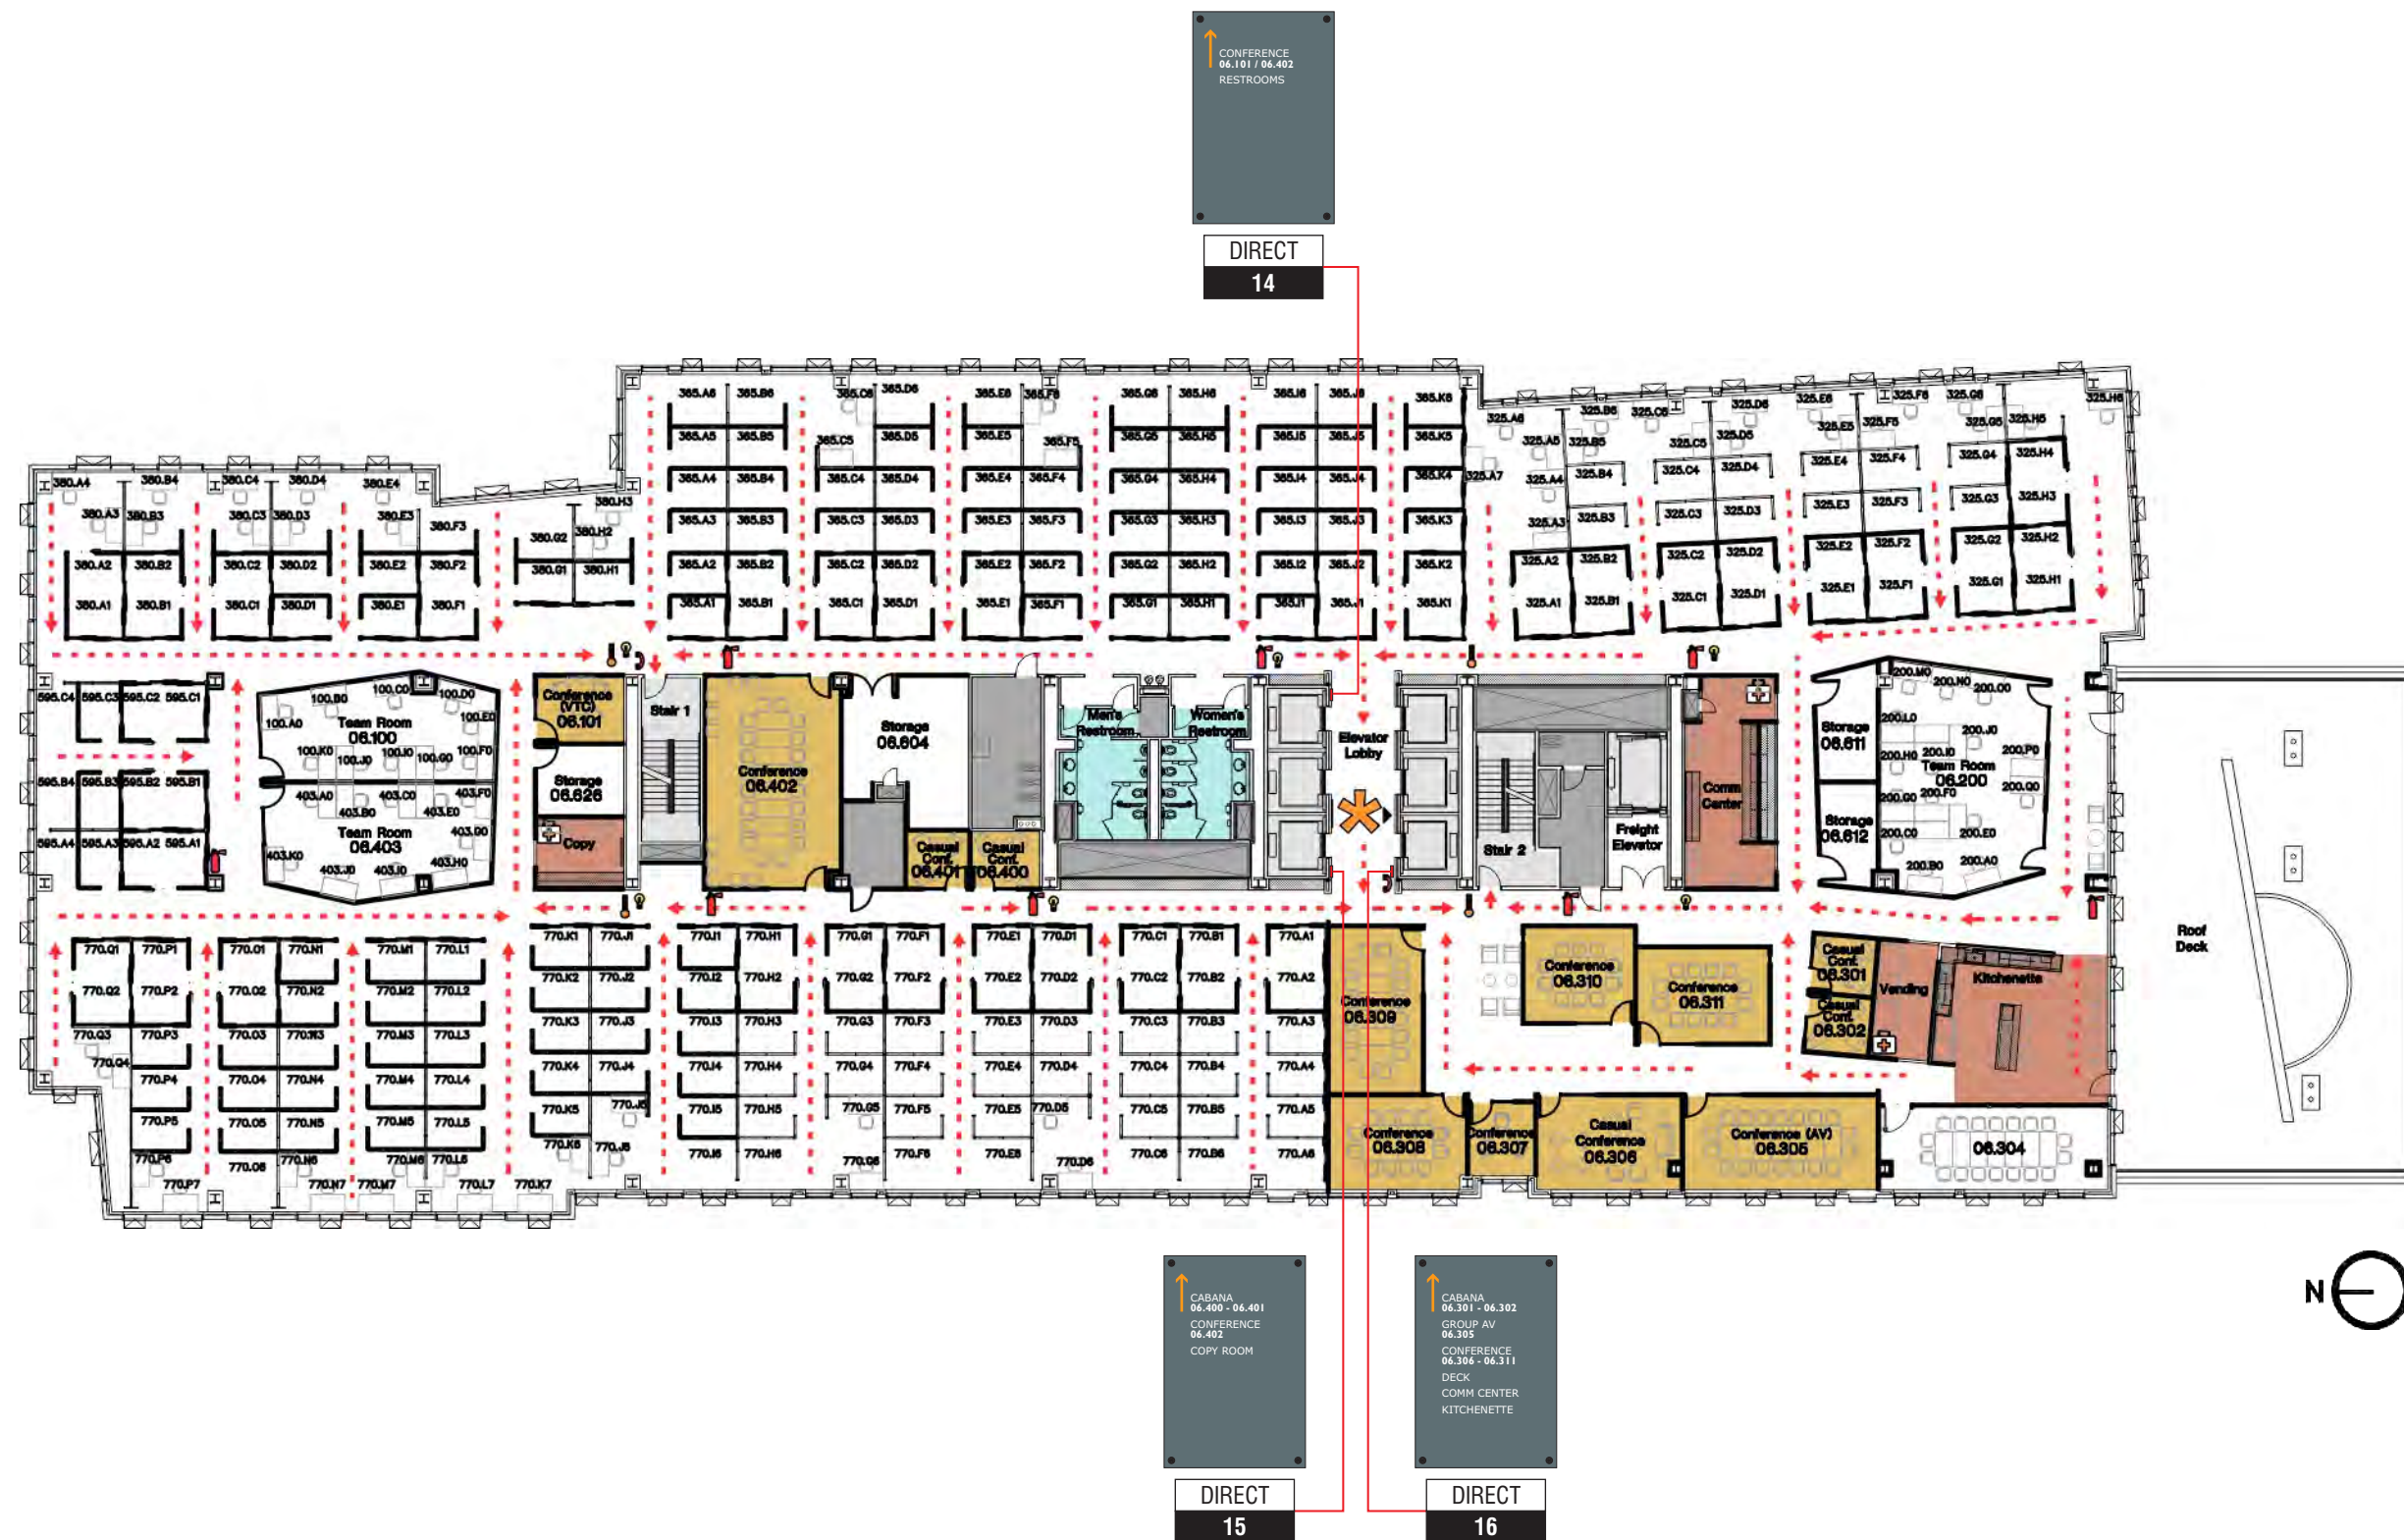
CONFERENCE
06.101 / 06.402
RESTROOMS

DIRECT
14

380.A4 380.B4 380.C4 380.D4 380.E4
380.A3 380.B3 380.C3 380.D3 380.E3 380.F3
380.A2 380.B2 380.C2 380.D2 380.E2 380.F2
380.A1 380.B1 380.C1 380.D1 380.E1 380.F1
380.H3 380.G2 380.H2 380.G1 380.H1

365.A6 365.B6 365.C6 365.D6 365.E6 365.F6 365.G6 365.H6 365.I6 365.J6 365.K6
365.A5 365.B5 365.C5 365.D5 365.E5 365.F5 365.G5 365.H5 365.I5 365.J5 365.K5
365.A4 365.B4 365.C4 365.D4 365.E4 365.F4 365.G4 365.H4 365.I4 365.J4 365.K4
365.A3 365.B3 365.C3 365.D3 365.E3 365.F3 365.G3 365.H3 365.I3 365.J3 365.K3
365.A2 365.B2 365.C2 365.D2 365.E2 365.F2 365.G2 365.H2 365.I2 365.J2 365.K2
365.A1 365.B1 365.C1 365.D1 365.E1 365.F1 365.G1 365.H1 365.I1 365.J1 365.K1

325.A6 325.B6 325.C6 325.D6 325.E6 325.F6 325.G6 325.H6
325.A5 325.B5 325.C5 325.D5 325.E5 325.F5 325.G5 325.H5
325.A7 325.A4 325.B4 325.C4 325.D4 325.E4 325.F4 325.G4 325.H4
325.A3 325.B3 325.C3 325.D3 325.E3 325.F3 325.G3 325.H3
325.A2 325.B2 325.C2 325.D2 325.E2 325.F2 325.G2 325.H2
325.A1 325.B1 325.C1 325.D1 325.E1 325.F1 325.G1 325.H1

595.C4 595.C3 595.C2 595.C1
595.B4 595.B3 595.B2 595.B1
595.A4 595.A3 595.A2 595.A1

100.B0 100.C0 100.D0 100.A0 Team Room 06.100 100.E0 100.K0 100.J0 100.I0 100.G0 100.F0
403.A0 403.B0 403.C0 403.E0 403.F0 Team Room 06.403 403.D0 403.K0 403.J0 403.I0 403.H0

Conference (VTC) 06.101
Storage 06.626
Copy
Stair 1
Conference 06.402
Storage 06.604
Casual Conf. 06.401
Casual Conf. 06.400
Men's Restroom
Women's Restroom
Elevator Lobby
Stair 2
Freight Elevator
Comm Center
Storage 06.611
Storage 06.612
200.M0 200.N0 200.O0 200.L0 200.J0 200.H0 200.I0 Team Room 06.200 200.P0 200.G0 200.F0 200.Q0 200.C0 200.E0 200.B0 200.A0

770.Q1 770.P1 770.O1 770.N1 770.M1 770.L1 770.K1 770.J1 770.I1 770.H1 770.G1 770.F1 770.E1 770.D1 770.C1 770.B1 770.A1
770.Q2 770.P2 770.O2 770.N2 770.M2 770.L2 770.K2 770.J2 770.I2 770.H2 770.G2 770.F2 770.E2 770.D2 770.C2 770.B2 770.A2
770.Q3 770.P3 770.O3 770.N3 770.M3 770.L3 770.K3 770.J3 770.I3 770.H3 770.G3 770.F3 770.E3 770.D3 770.C3 770.B3 770.A3
770.Q4 770.P4 770.O4 770.N4 770.M4 770.L4 770.K4 770.J4 770.I4 770.H4 770.G4 770.F4 770.E4 770.D4 770.C4 770.B4 770.A4
770.P5 770.O5 770.N5 770.M5 770.L5 770.K5 770.J5 770.I5 770.H5 770.G5 770.F5 770.E5 770.D5 770.C5 770.B5 770.A5
770.P6 770.O6 770.N6 770.M6 770.L6 770.K6 770.J6 770.I6 770.H6 770.G6 770.F6 770.E6 770.D6 770.C6 770.B6 770.A6
770.P7 770.N7 770.M7 770.L7 770.K7

Conference 06.309
Conference 06.310
Conference 06.311
Casual Conf. 06.301
Casual Conf. 06.302
Vending
Kitchenette
Conference 06.308
Conference 06.307
Casual Conference 06.306
Conference (AV) 06.305
06.304
Roof Deck

CABANA
06.400 - 06.401
CONFERENCE
06.402
COPY ROOM

DIRECT
15

CABANA
06.301 - 06.302
GROUP AV
06.305
CONFERENCE
06.306 - 06.311
DECK
COMM CENTER
KITCHENETTE

DIRECT
16

N